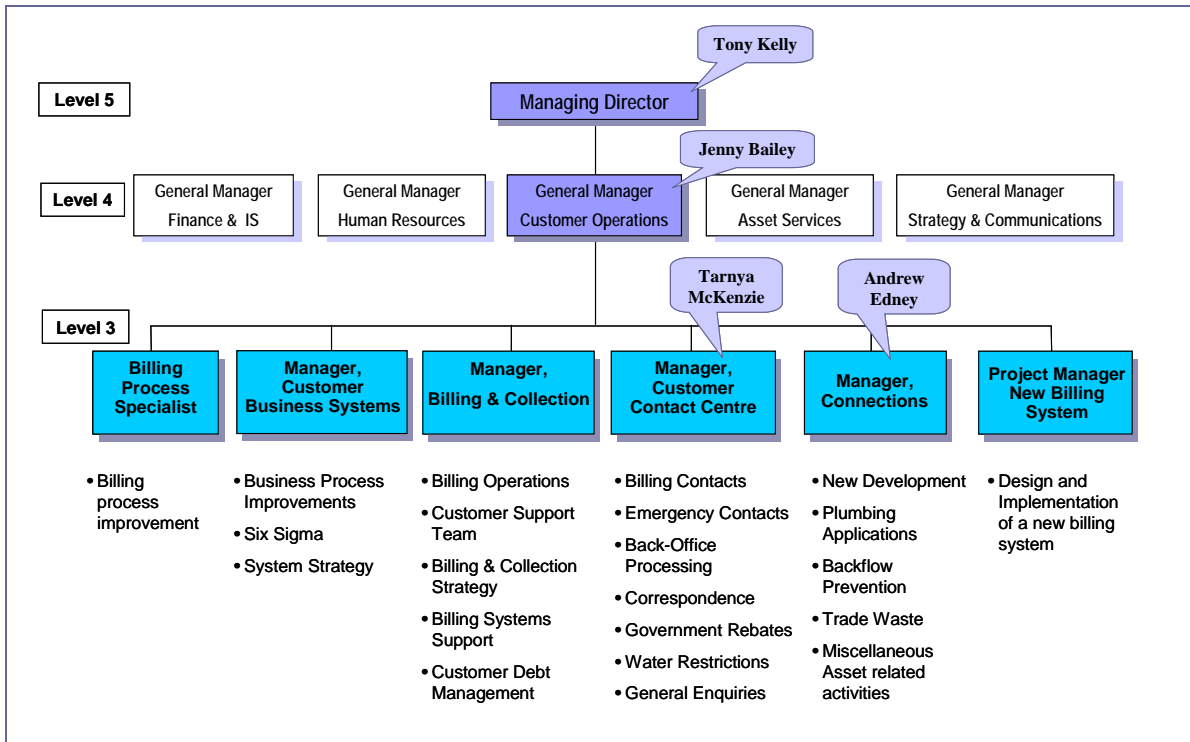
Tony Kelly

Level 5

Managing Director

Jenny Bailey

Level 4

General Manager Finance & IS

General Manager Human Resources

General Manager Customer Operations

General Manager Asset Services

General Manager Strategy & Communications

Tarnya McKenzie

Andrew Edney

Level 3

Billing Process Specialist

Manager, Customer Business Systems

Manager, Billing & Collection

Manager, Customer Contact Centre

Manager, Connections

Project Manager New Billing System

• Billing process improvement

• Business Process Improvements
• Six Sigma
• System Strategy

• Billing Operations
• Customer Support Team
• Billing & Collection Strategy
• Billing Systems Support
• Customer Debt Management

• Billing Contacts
• Emergency Contacts
• Back-Office Processing
• Correspondence
• Government Rebates
• Water Restrictions
• General Enquiries

• New Development
• Plumbing Applications
• Backflow Prevention
• Trade Waste
• Miscellaneous Asset related activities

• Design and Implementation of a new billing system